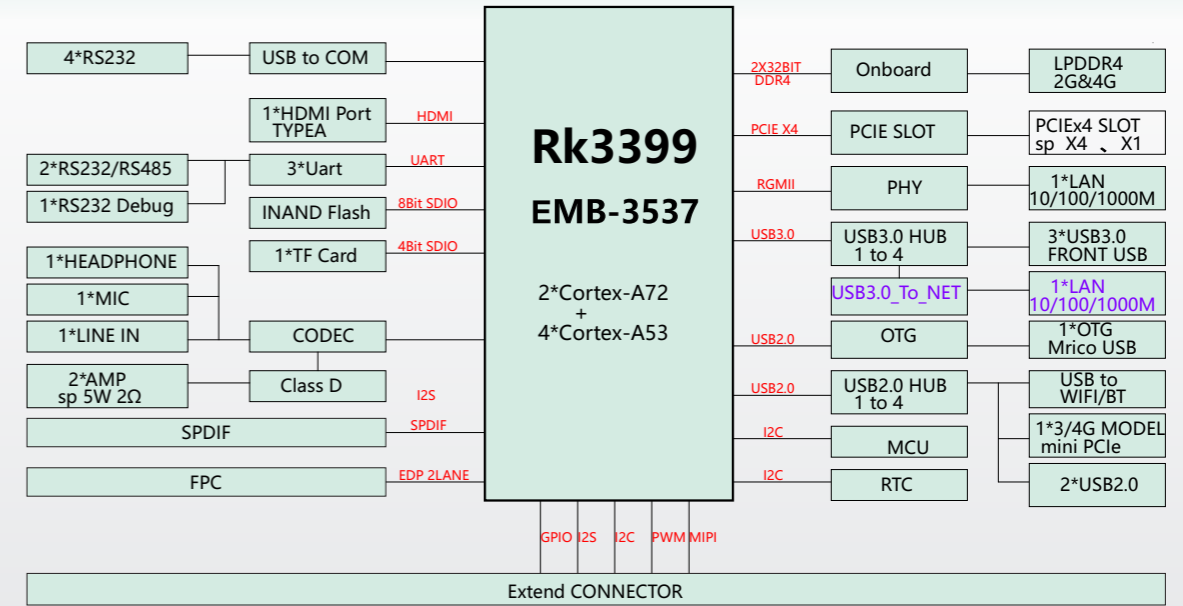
4*RS232

USB to COM

1*HDMI Port TYPEA

HDMI

2*RS232/RS485

3*Uart

UART

1*RS232 Debug

INAND Flash

8Bit SDIO

1*TF Card

4Bit SDIO

1*HEADPHONE

1*MIC

1*LINE IN

CODEC

2*AMP sp 5W 2Ω

Class D

I2S

SPDIF

SPDIF

FPC

EDP 2LANE

Rk3399

EMB-3537

2*Cortex-A72 + 4*Cortex-A53

2X32BIT DDR4

Onboard

LPDDR4 2G&4G

PCIE X4

PCIE SLOT

PCIEx4 SLOT sp X4 、X1

RGMII

PHY

1*LAN 10/100/1000M

USB3.0

USB3.0 HUB 1 to 4

3*USB3.0 FRONT USB

USB3.0_To_NET

1*LAN 10/100/1000M

USB2.0

OTG

1*OTG Mrico USB

USB2.0

USB2.0 HUB 1 to 4

USB to WIFI/BT

1*3/4G MODEL mini PCIe

I2C

MCU

I2C

RTC

2*USB2.0

GPIO I2S I2C PWM MIPI

Extend CONNECTOR